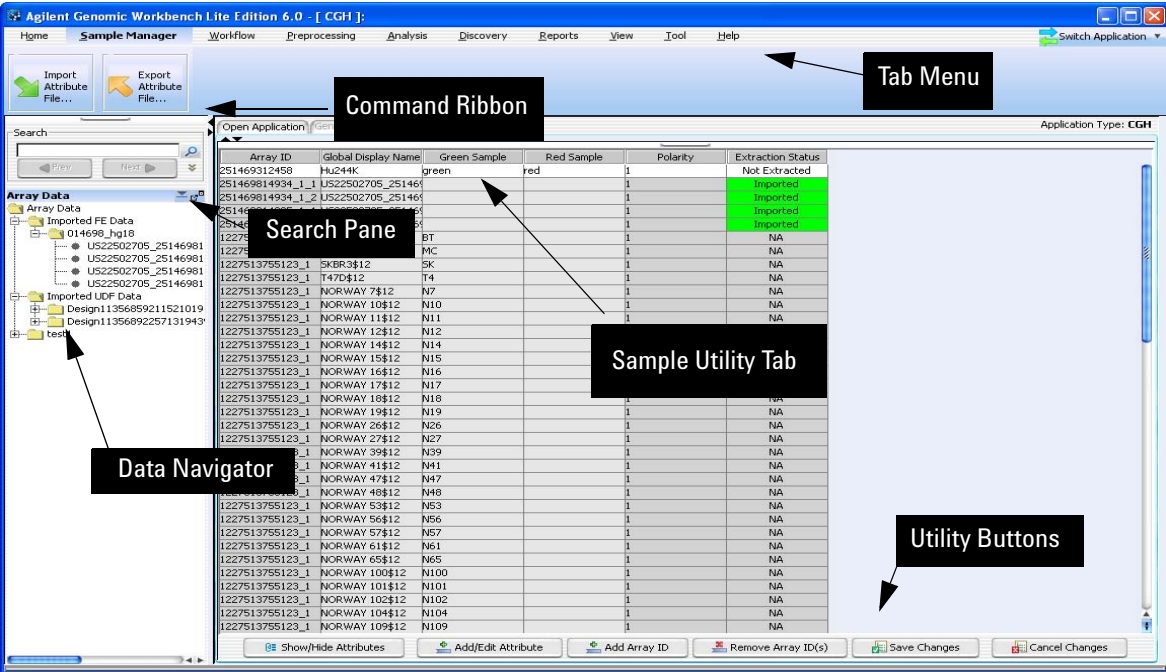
Agilent Genomic Workbench Lite Edition 6.0 - [ CGH ]:

Home Sample Manager Workflow Preprocessing Analysis Discovery Reports View Tool Help

Switch Application

Import Attribute File...

Export Attribute File...

Tab Menu

Command Ribbon

Search

Prev Next

Open Application Gen

Application Type: CGH

Array Data

Array Data
Imported FE Data
014698_hg18
US22502705_25146981
US22502705_25146981
US22502705_25146981
US22502705_25146981
Imported UDF Data
Design11356892115210193
Design11356892257131943
test

Search Pane

Sample Utility Tab

Data Navigator

Utility Buttons

| Array ID | Global Display Name | Green Sample | Red Sample | Polarity | Extraction Status |
|---|---|---|---|---|---|
| 251469312458 | Hu244K | green | red | 1 | Not Extracted |
| 251469814934_1_1 | US22502705_25146 | | | 1 | Imported |
| 251469814934_1_2 | US22502705_25146 | | | 1 | Imported |
| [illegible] | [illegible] | | | 1 | Imported |
| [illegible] | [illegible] | | | 1 | Imported |
| 12275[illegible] | BT | | | 1 | NA |
| 12275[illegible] | MC | | | 1 | NA |
| 1227513755123_1 | SKBR3$12 | SK | | 1 | NA |
| 1227513755123_1 | T47D$12 | T4 | | 1 | NA |
| 1227513755123_1 | NORWAY 7$12 | N7 | | 1 | NA |
| 1227513755123_1 | NORWAY 10$12 | N10 | | 1 | NA |
| 1227513755123_1 | NORWAY 11$12 | N11 | | 1 | NA |
| 1227513755123_1 | NORWAY 12$12 | N12 | | | NA |
| 1227513755123_1 | NORWAY 14$12 | N14 | | | NA |
| 1227513755123_1 | NORWAY 15$12 | N15 | | | NA |
| 1227513755123_1 | NORWAY 16$12 | N16 | | | NA |
| 1227513755123_1 | NORWAY 17$12 | N17 | | | NA |
| 1227513755123_1 | NORWAY 18$12 | N18 | | 1 | NA |
| 1227513755123_1 | NORWAY 19$12 | N19 | | 1 | NA |
| 1227513755123_1 | NORWAY 26$12 | N26 | | 1 | NA |
| 1227513755123_1 | NORWAY 27$12 | N27 | | 1 | NA |
| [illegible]_1 | NORWAY 39$12 | N39 | | 1 | NA |
| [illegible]_1 | NORWAY 41$12 | N41 | | 1 | NA |
| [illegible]_1 | NORWAY 47$12 | N47 | | 1 | NA |
| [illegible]_1 | NORWAY 48$12 | N48 | | 1 | NA |
| 1227513755123_1 | NORWAY 53$12 | N53 | | 1 | NA |
| 1227513755123_1 | NORWAY 56$12 | N56 | | 1 | NA |
| 1227513755123_1 | NORWAY 57$12 | N57 | | 1 | NA |
| 1227513755123_1 | NORWAY 61$12 | N61 | | 1 | NA |
| 1227513755123_1 | NORWAY 65$12 | N65 | | 1 | NA |
| 1227513755123_1 | NORWAY 100$12 | N100 | | 1 | NA |
| 1227513755123_1 | NORWAY 101$12 | N101 | | 1 | NA |
| 1227513755123_1 | NORWAY 102$12 | N102 | | 1 | NA |
| 1227513755123_1 | NORWAY 104$12 | N104 | | 1 | NA |
| 1227513755123_1 | NORWAY 109$12 | N109 | | 1 | NA |

Show/Hide Attributes | Add/Edit Attribute | Add Array ID | Remove Array ID(s) | Save Changes | Cancel Changes